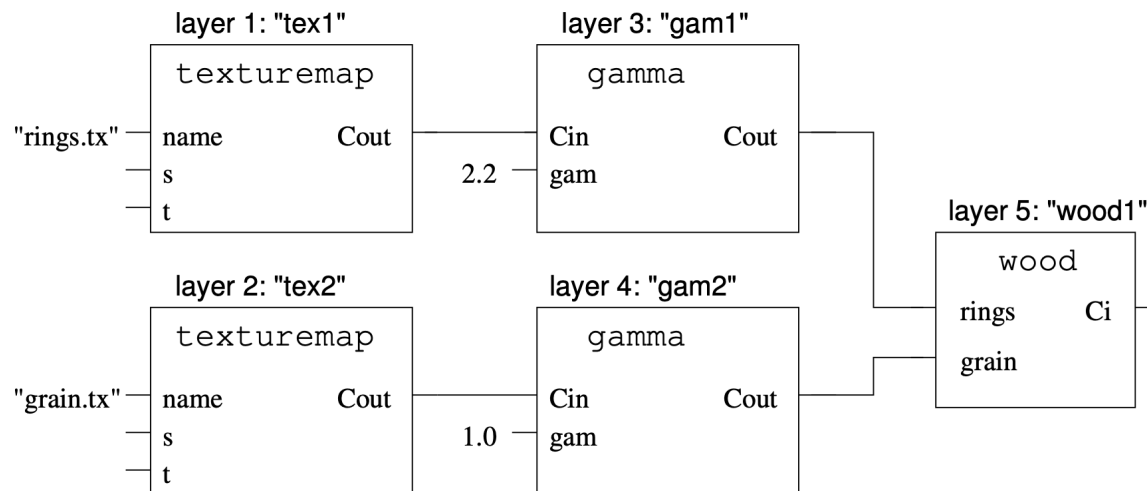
layer 1: "tex1"
texturemap
"rings.tx" name
s
t
Cout

layer 3: "gam1"
gamma
Cin
2.2 gam
Cout

layer 5: "wood1"
wood
rings
grain
Ci

layer 2: "tex2"
texturemap
"grain.tx" name
s
t
Cout

layer 4: "gam2"
gamma
Cin
1.0 gam
Cout